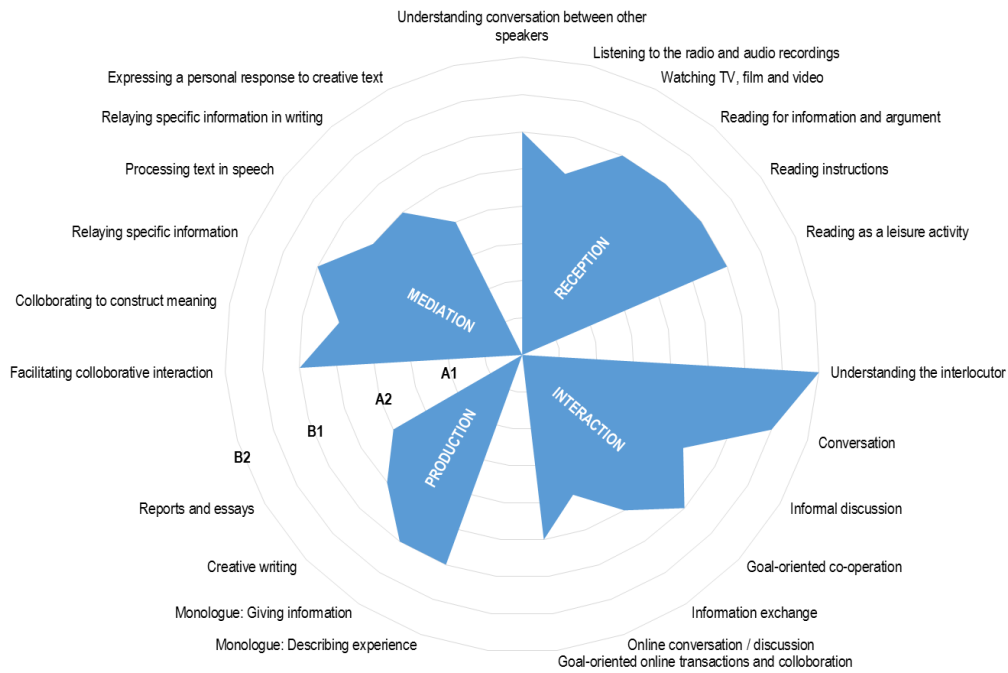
Understanding conversation between other speakers

Listening to the radio and audio recordings

Watching TV, film and video

Reading for information and argument

Reading instructions

Reading as a leisure activity

Understanding the interlocutor

Conversation

Informal discussion

Goal-oriented co-operation

Information exchange

Online conversation / discussion

Goal-oriented online transactions and colloboration

Monologue: Describing experience

Monologue: Giving information

Creative writing

Reports and essays

Facilitating collaborative interaction

Colloborating to construct meaning

Relaying specific information

Processing text in speech

Relaying specific information in writing

Expressing a personal response to creative text

RECEPTION

INTERACTION

PRODUCTION

MEDIATION

A1

A2

B1

B2